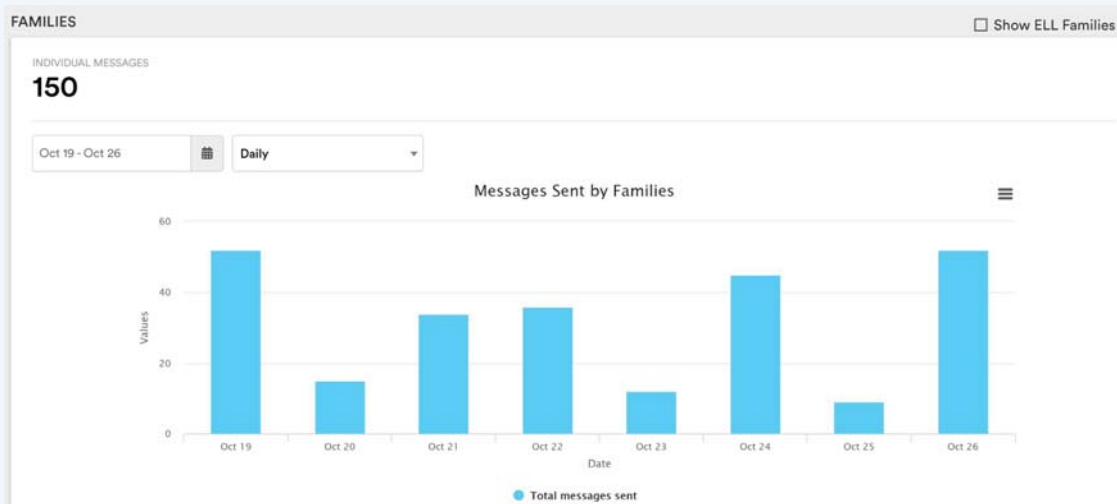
FAMILIES

Show ELL Families

INDIVIDUAL MESSAGES

150

Oct 19 - Oct 26

Daily

Messages Sent by Families

60

40

20

0

Values

Oct 19 Oct 20 Oct 21 Oct 22 Oct 23 Oct 24 Oct 25 Oct 26

Date

Total messages sent